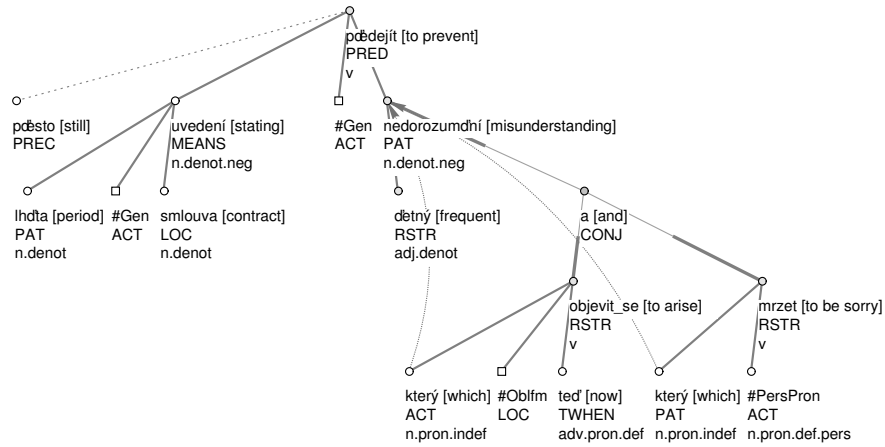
pøedejít [to prevent]
PRED
v

pøesto [still]
PREC

uvedení [stating]
MEANS
n.denot.neg

#Gen
ACT

nedorozumìní [misunderstanding]
PAT
n.denot.neg

lhùta [period]
PAT
n.denot

#Gen
ACT

smlouva [contract]
LOC
n.denot

èetný [frequent]
RSTR
adj.denot

a [and]
CONJ

objevit_se [to arise]
RSTR
v

mrzet [to be sorry]
RSTR
v

který [which]
ACT
n.pron.indef

#Oblfm
LOC

teď [now]
TWHEN
adv.pron.def

který [which]
PAT
n.pron.indef

#PersPron
ACT
n.pron.def.pers